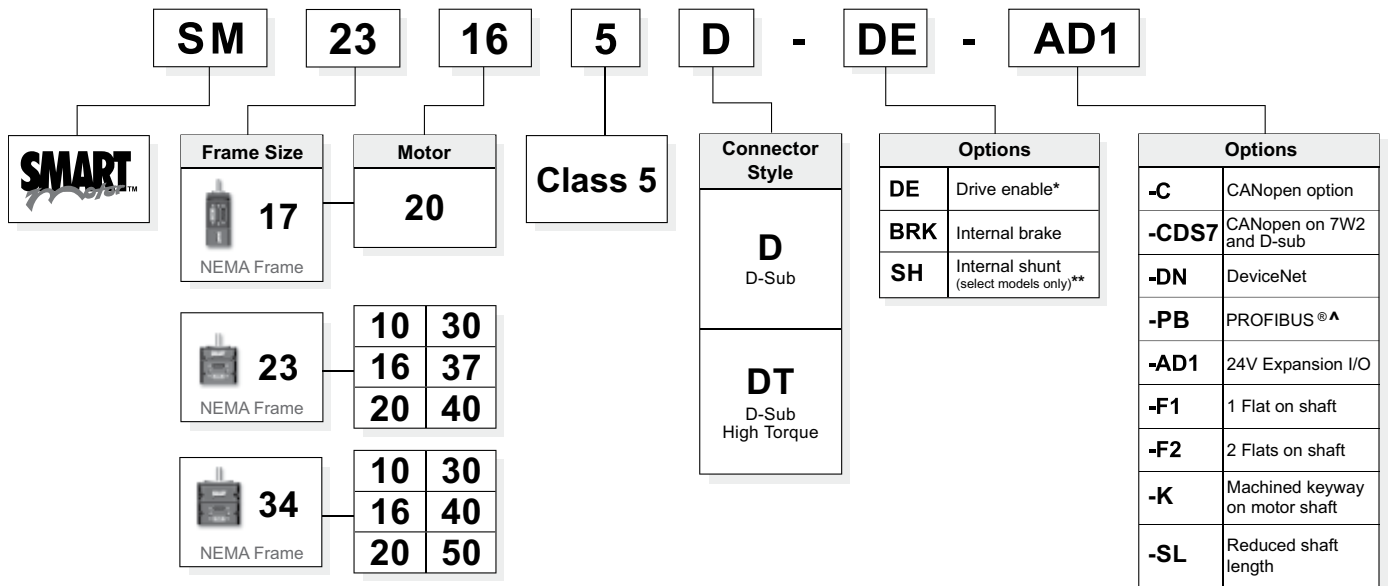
SM 23 16 5 D - DE - AD1

SMART Motor™

Frame Size

17

NEMA Frame

Motor

20

23

NEMA Frame

| 10 | 30 |
|---|---|
| 16 | 37 |
| 20 | 40 |

34

NEMA Frame

| 10 | 30 |
|---|---|
| 16 | 40 |
| 20 | 50 |

Class 5

Connector Style

D
D-Sub

DT
D-Sub
High Torque

| Options | |
|---|---|
| DE | Drive enable* |
| BRK | Internal brake |
| SH | Internal shunt (select models only)** |

| Options | |
|---|---|
| -C | CANopen option |
| -CDS7 | CANopen on 7W2 and D-sub |
| -DN | DeviceNet |
| -PB | PROFIBUS ®^ |
| -AD1 | 24V Expansion I/O |
| -F1 | 1 Flat on shaft |
| -F2 | 2 Flats on shaft |
| -K | Machined keyway on motor shaft |
| -SL | Reduced shaft length |